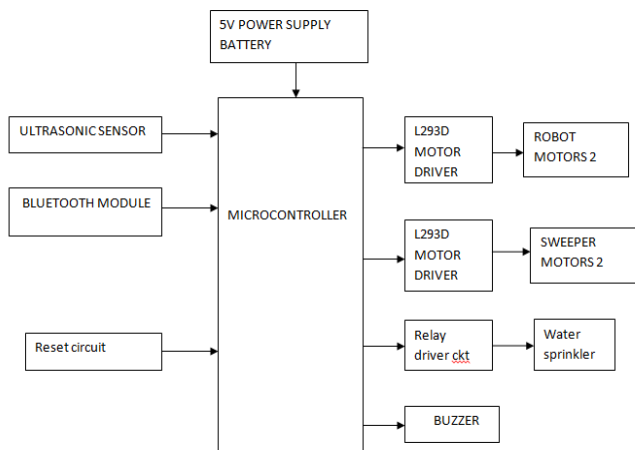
5V POWER SUPPLY BATTERY

ULTRASONIC SENSOR

BLUETOOTH MODULE

Reset circuit

MICROCONTROLLER

L293D MOTOR DRIVER

ROBOT MOTORS 2

L293D MOTOR DRIVER

SWEEPER MOTORS 2

Relay driver ckt

Water sprinkler

BUZZER